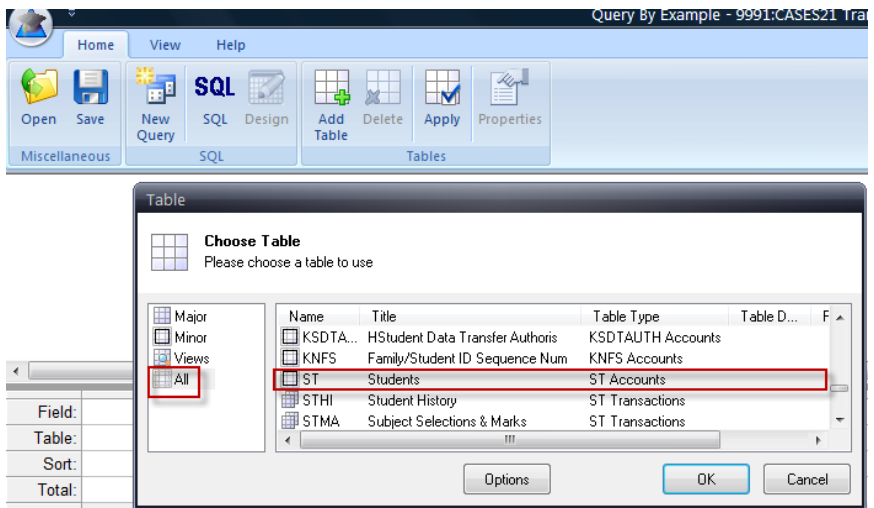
Query By Example - 9991:CASES21 Tra

Home View Help

Open Save New Query SQL SQL Design Add Table Delete Apply Properties

Miscellaneous SQL Tables

Table

Choose Table
Please choose a table to use

Major
Minor
Views
All

| Name | Title | Table Type | Table D... | F |
|---|---|---|---|---|
| KSDTA... | HStudent Data Transfer Authoris | KSDTAUTH Accounts | | |
| KNFS | Family/Student ID Sequence Num | KNFS Accounts | | |
| ST | Students | ST Accounts | | |
| STHI | Student History | ST Transactions | | |
| STMA | Subject Selections & Marks | ST Transactions | | |

Field:
Table:
Sort:
Total:

Options OK Cancel